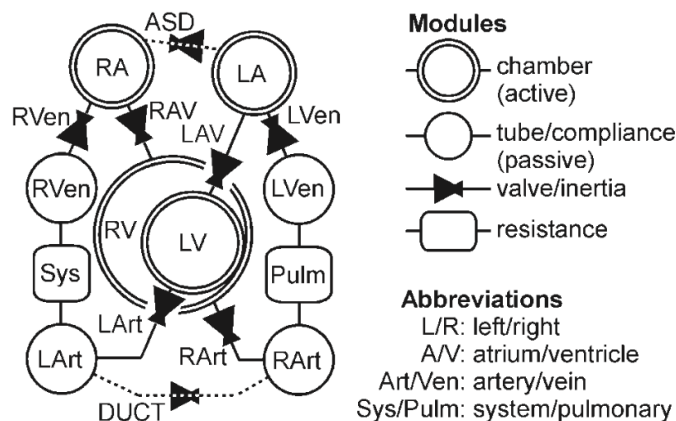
ASD
RA
LA
RVen
RAV
LAV
LVen
RVen
LVen
RV
LV
Sys
Pulm
LArt
RArt
LArt
RArt
DUCT

Modules
chamber (active)
tube/compliance (passive)
valve/inertia
resistance

Abbreviations
L/R: left/right
A/V: atrium/ventricle
Art/Ven: artery/vein
Sys/Pulm: system/pulmonary